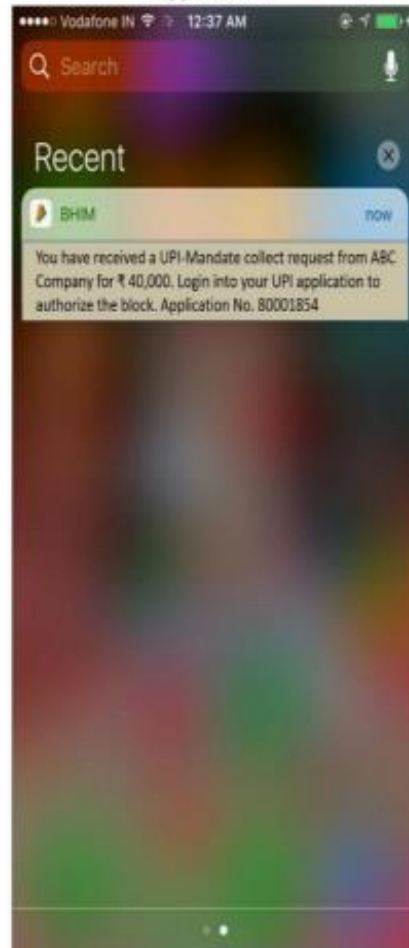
Vodafone IN 12:37 AM

Search

Recent

BHIM

now

You have received a UPI-Mandate collect request from ABC Company for ₹ 40,000. Login into your UPI application to authorize the block. Application No. 80001854